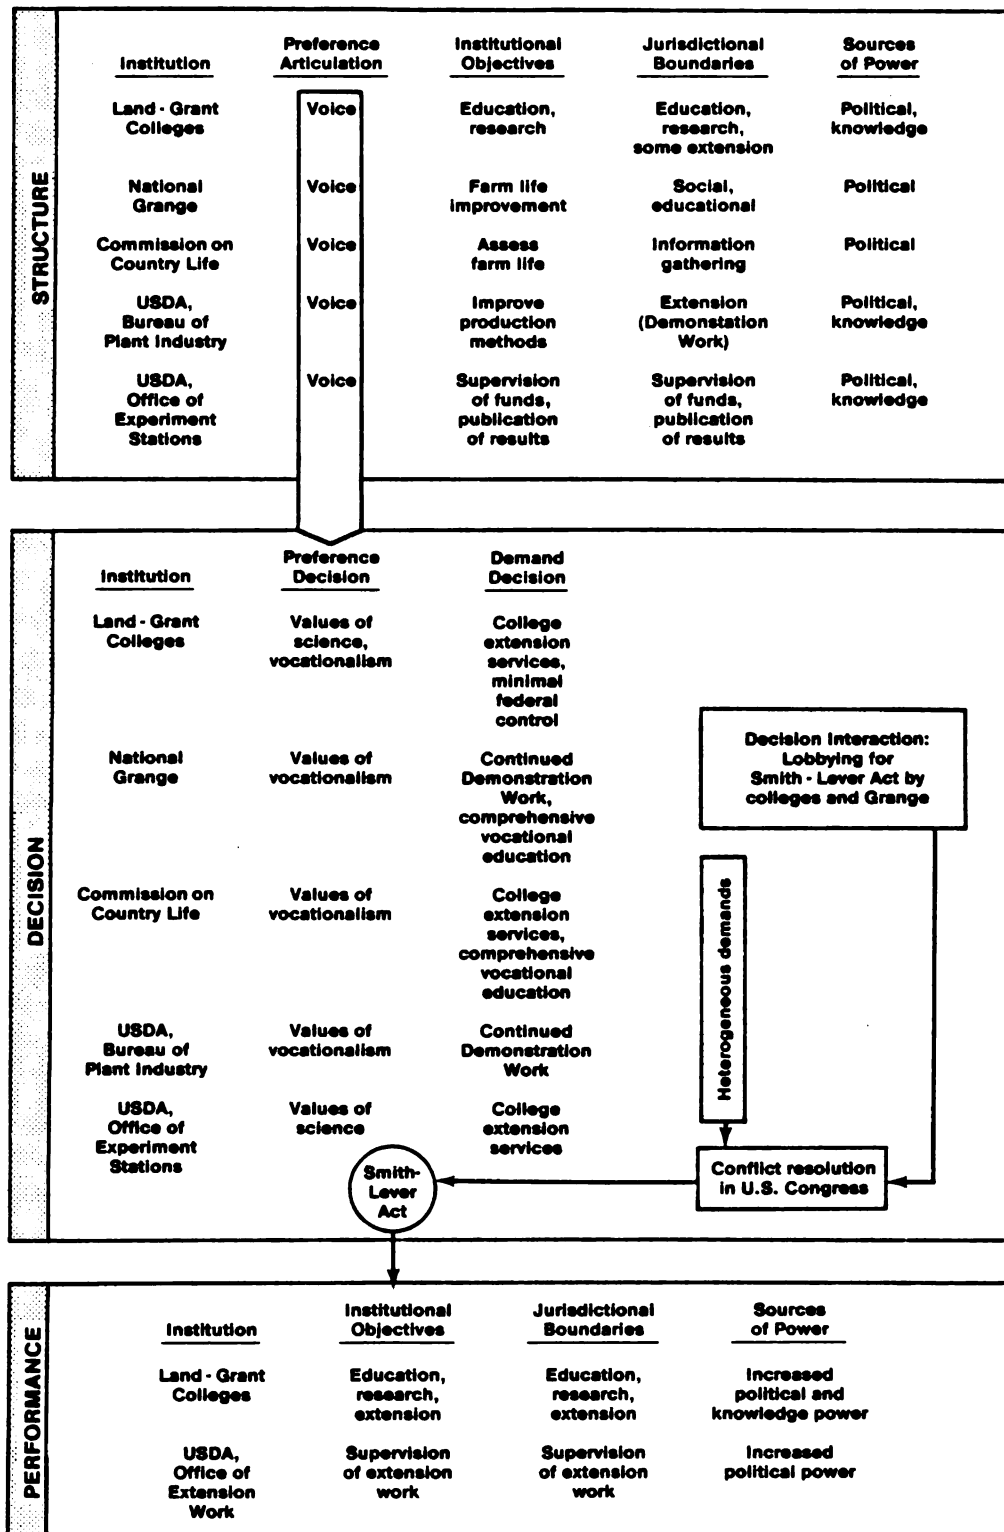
STRUCTURE

| Institution | Preference Articulation | Institutional Objectives | Jurisdictional Boundaries | Sources of Power |
|---|---|---|---|---|
| Land - Grant Colleges | Voice | Education, research | Education, research, some extension | Political, knowledge |
| National Grange | Voice | Farm life improvement | Social, educational | Political |
| Commission on Country Life | Voice | Assess farm life | Information gathering | Political |
| USDA, Bureau of Plant Industry | Voice | Improve production methods | Extension (Demonstation Work) | Political, knowledge |
| USDA, Office of Experiment Stations | Voice | Supervision of funds, publication of results | Supervision of funds, publication of results | Political, knowledge |

DECISION

| Institution | Preference Decision | Demand Decision |
|---|---|---|
| Land - Grant Colleges | Values of science, vocationalism | College extension services, minimal federal control |
| National Grange | Values of vocationalism | Continued Demonstration Work, comprehensive vocational education |
| Commission on Country Life | Values of vocationalism | College extension services, comprehensive vocational education |
| USDA, Bureau of Plant Industry | Values of vocationalism | Continued Demonstration Work |
| USDA, Office of Experiment Stations | Values of science | College extension services |

Decision Interaction: Lobbying for Smith - Lever Act by colleges and Grange

Heterogeneous demands

Conflict resolution in U.S. Congress

Smith-Lever Act

PERFORMANCE

| Institution | Institutional Objectives | Jurisdictional Boundaries | Sources of Power |
|---|---|---|---|
| Land - Grant Colleges | Education, research, extension | Education, research, extension | Increased political and knowledge power |
| USDA, Office of Extension Work | Supervision of extension work | Supervision of extension work | Increased political power |